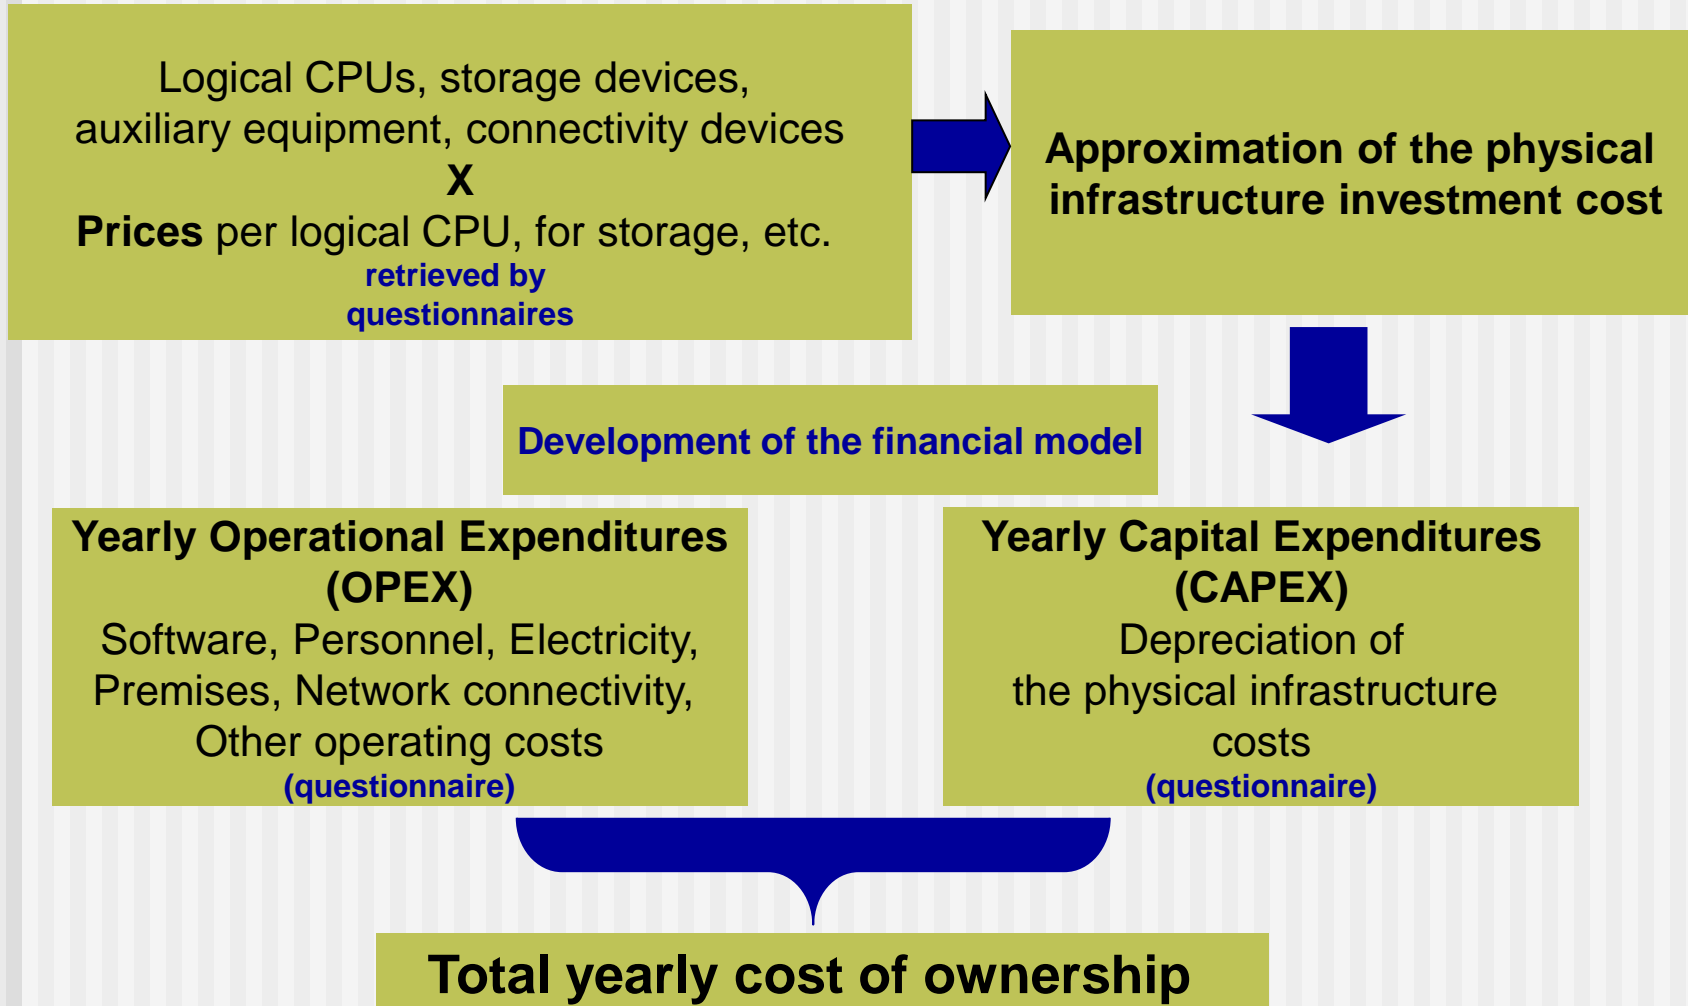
Logical CPUs, storage devices, auxiliary equipment, connectivity devices
X
Prices per logical CPU, for storage, etc.
retrieved by questionnaires

Approximation of the physical infrastructure investment cost

Development of the financial model

Yearly Operational Expenditures (OPEX)
Software, Personnel, Electricity, Premises, Network connectivity, Other operating costs
(questionnaire)

Yearly Capital Expenditures (CAPEX)
Depreciation of the physical infrastructure costs
(questionnaire)

Total yearly cost of ownership